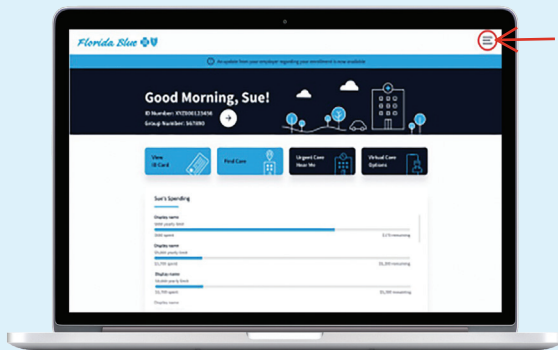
Florida Blue

An update from your employer regarding your enrollment is now available

Good Morning, Sue!

ID Number: XYZ00123456
Group Number: 567890

View ID Card

Find Care

Urgent Care Near Me

Virtual Care Options

Sue's Spending

Display name
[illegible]
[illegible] spent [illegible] remaining

Display name
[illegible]
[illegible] spent $1,200 remaining

Display name
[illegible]
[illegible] spent $1,300 remaining

Display name